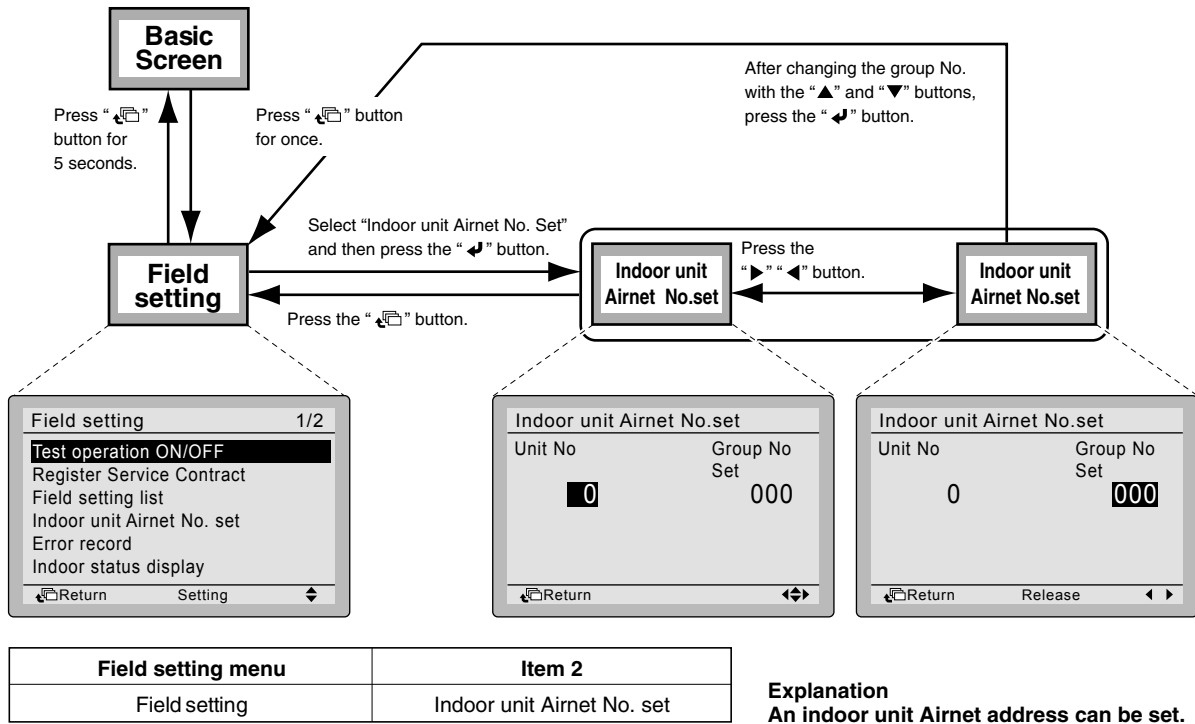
Basic Screen

After changing the group No. with the "▲" and "▼" buttons, press the "↵" button.

Press "↶" button for 5 seconds.

Press "↶" button for once.

Select "Indoor unit Airnet No. Set" and then press the "↵" button.

Press the "▶" "◀" button.

Field setting

Indoor unit Airnet No.set

Indoor unit Airnet No.set

Press the "↶" button.

Field setting 1/2
Test operation ON/OFF
Register Service Contract
Field setting list
Indoor unit Airnet No. set
Error record
Indoor status display
↶Return Setting ⬍

Indoor unit Airnet No.set
Unit No Group No Set
0 000
↶Return ◀⬍▶

Indoor unit Airnet No.set
Unit No Group No Set
0 000
↶Return Release ◀ ▶

| Field setting menu | Item 2 |
|---|---|
| Field setting | Indoor unit Airnet No. set |

Explanation
An indoor unit Airnet address can be set.